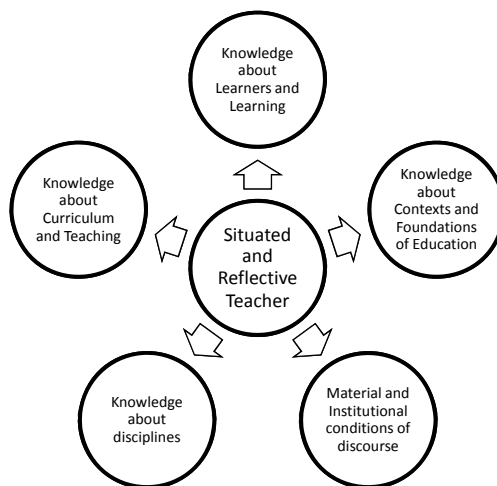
Knowledge about Learners and Learning

Knowledge about Curriculum and Teaching

Situated and Reflective Teacher

Knowledge about Contexts and Foundations of Education

Knowledge about disciplines

Material and Institutional conditions of discourse